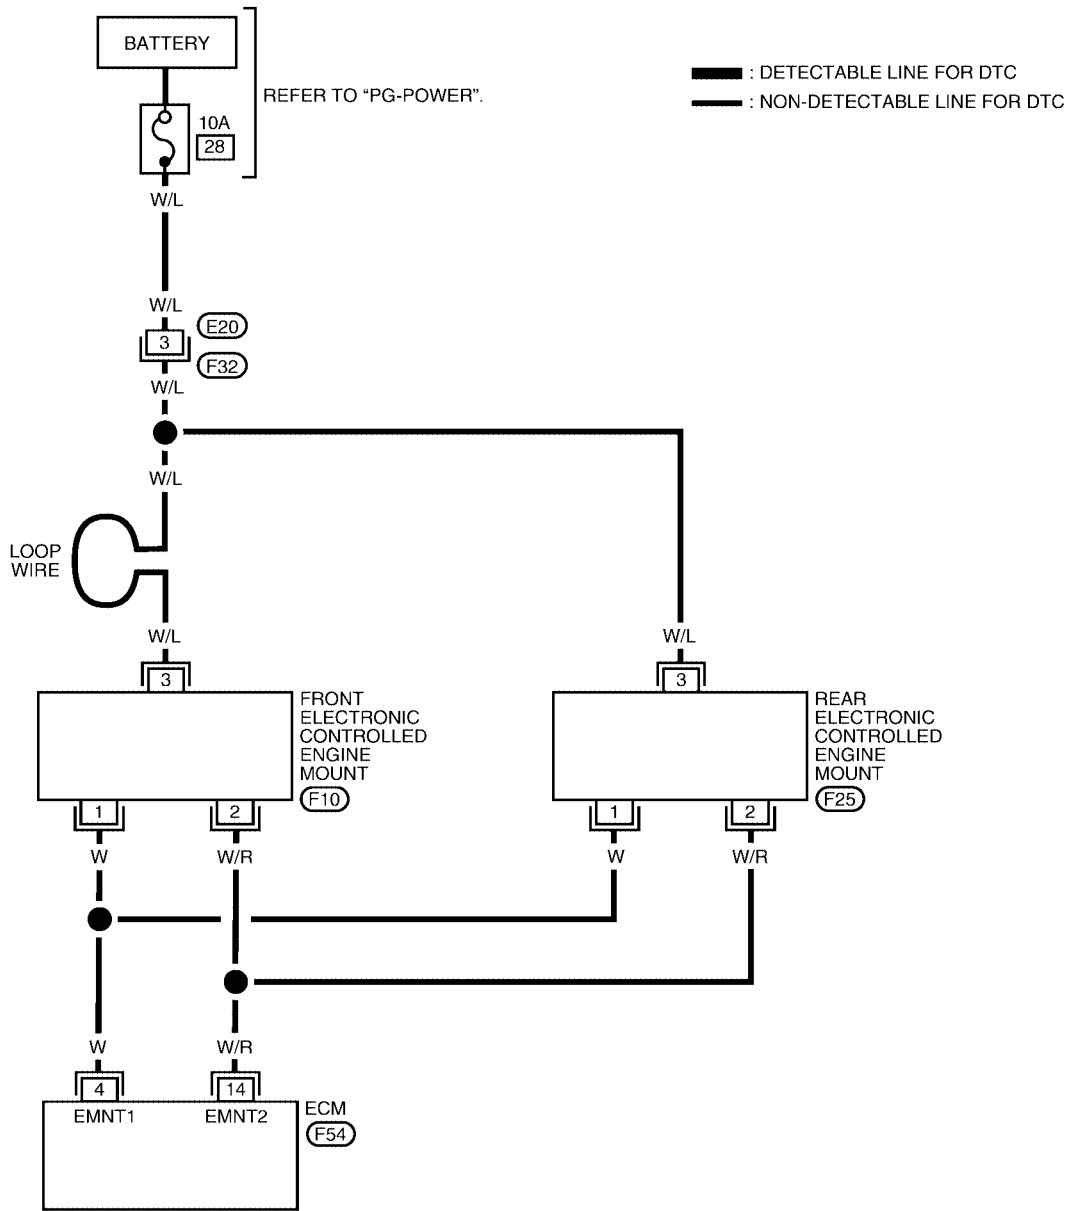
BATTERY

10A
28

REFER TO "PG-POWER".

: DETECTABLE LINE FOR DTC
: NON-DETECTABLE LINE FOR DTC

W/L

W/L
3
E20
F32
W/L

W/L

LOOP WIRE

W/L
3
FRONT ELECTRONIC CONTROLLED ENGINE MOUNT
F10
1
2
W
W/R

W/L
3
REAR ELECTRONIC CONTROLLED ENGINE MOUNT
F25
1
2
W
W/R

W
W/R
4
14
EMNT1
EMNT2
ECM
F54